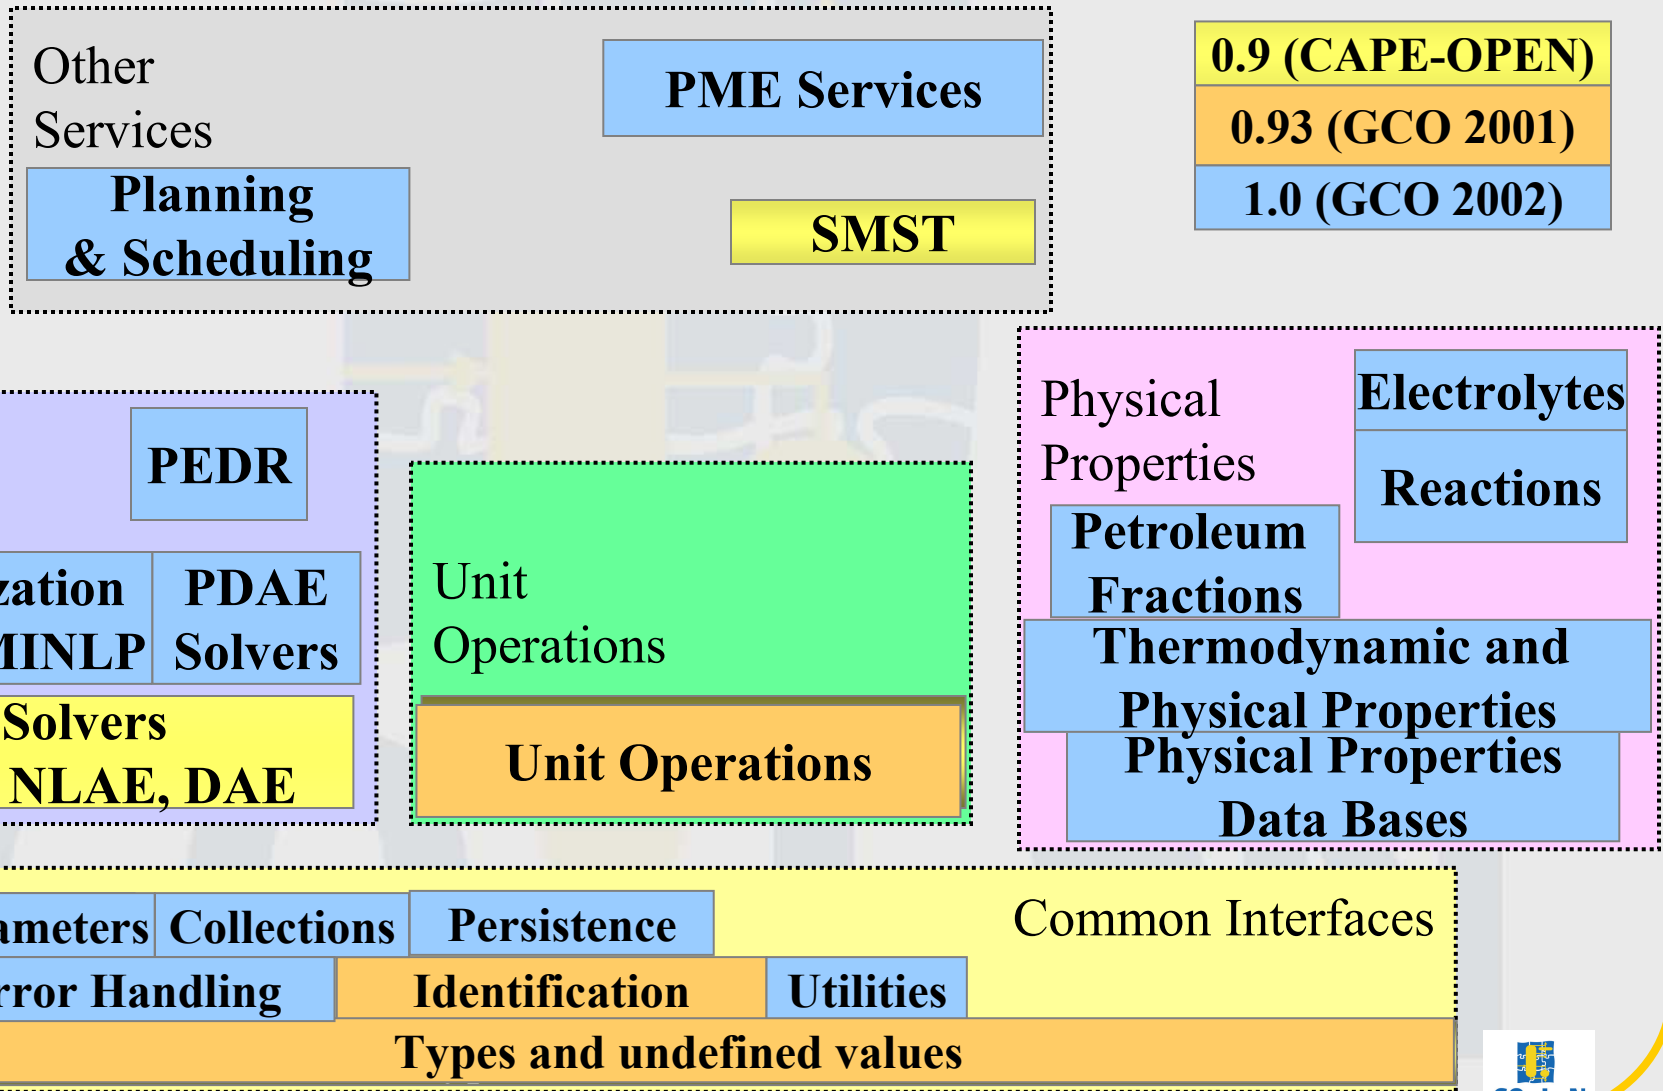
Other Services

PME Services

Planning & Scheduling

SMST

0.9 (CAPE-OPEN)

0.93 (GCO 2001)

1.0 (GCO 2002)

PEDR

zation MINLP

PDAE Solvers

Solvers NLAE, DAE

Unit Operations

Unit Operations

Physical Properties

Electrolytes

Reactions

Petroleum Fractions

Thermodynamic and Physical Properties

Physical Properties Data Bases

ameters

Collections

Persistence

Common Interfaces

rror Handling

Identification

Utilities

Types and undefined values